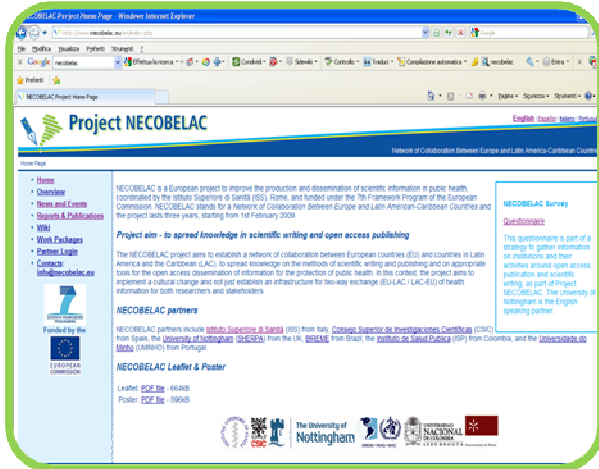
NECOBELAC Project Home Page - Windows Internet Explorer

http://www.necobelac.eu/en/index.php

File Modifica Visualizza Preferiti Strumenti ?

Google necobelac Effettua la ricerca Condividi Sidewiki Controllo Traduci Compilazione automatica necobelac Entra

Preferiti

NECOBELAC Project Home Page

Pagina Sicurezza Strumenti

Project NECOBELAC

English | Español | Italiano | Português

Network of Collaboration Between Europe and Latin America-Caribbean Countries

Home Page

Home
Overview
News and Events
Reports & Publications
Wiki
Work Packages
Partner Login
Contacts: info@necobelac.eu

Funded by the

EUROPEAN COMMISSION

NECOBELAC is a European project to improve the production and dissemination of scientific information in public health, coordinated by the Istituto Superiore di Sanità (ISS), Rome, and funded under the 7th Framework Program of the European Commission. NECOBELAC stands for a Network of Collaboration Between Europe and Latin American-Caribbean Countries and the project lasts three years, starting from 1st February 2009.

Project aim - to spread knowledge in scientific writing and open access publishing

The NECOBELAC project aims to establish a network of collaboration between European countries (EU) and countries in Latin America and the Caribbean (LAC), to spread knowledge on the methods of scientific writing and publishing and on appropriate tools for the open access dissemination of information for the protection of public health. In this context, the project aims to implement a cultural change and not just establish an infrastructure for two-way exchange (EU-LAC / LAC-EU) of health information for both researchers and stakeholders.

NECOBELAC partners

NECOBELAC partners include Istituto Superiore di Sanità (ISS) from Italy, Consejo Superior de Investigaciones Científicas (CSIC) from Spain, the University of Nottingham (SHERPA) from the UK, BIREME from Brazil, the Instituto de Salud Publica (ISP) from Colombia, and the Universidade do Minho (UMINHO) from Portugal.

NECOBELAC Leaflet & Poster

Leaflet: PDF file - 664KB
Poster: PDF file - 595KB

NECOBELAC Survey

Questionnaire

This questionnaire is part of a strategy to gather information on institutions and their activities around open access, publication and scientific writing, as part of Project NECOBELAC. The University of Nottingham is the English speaking partner.

The University of Nottingham

UNIVERSIDAD NACIONAL DE COLOMBIA